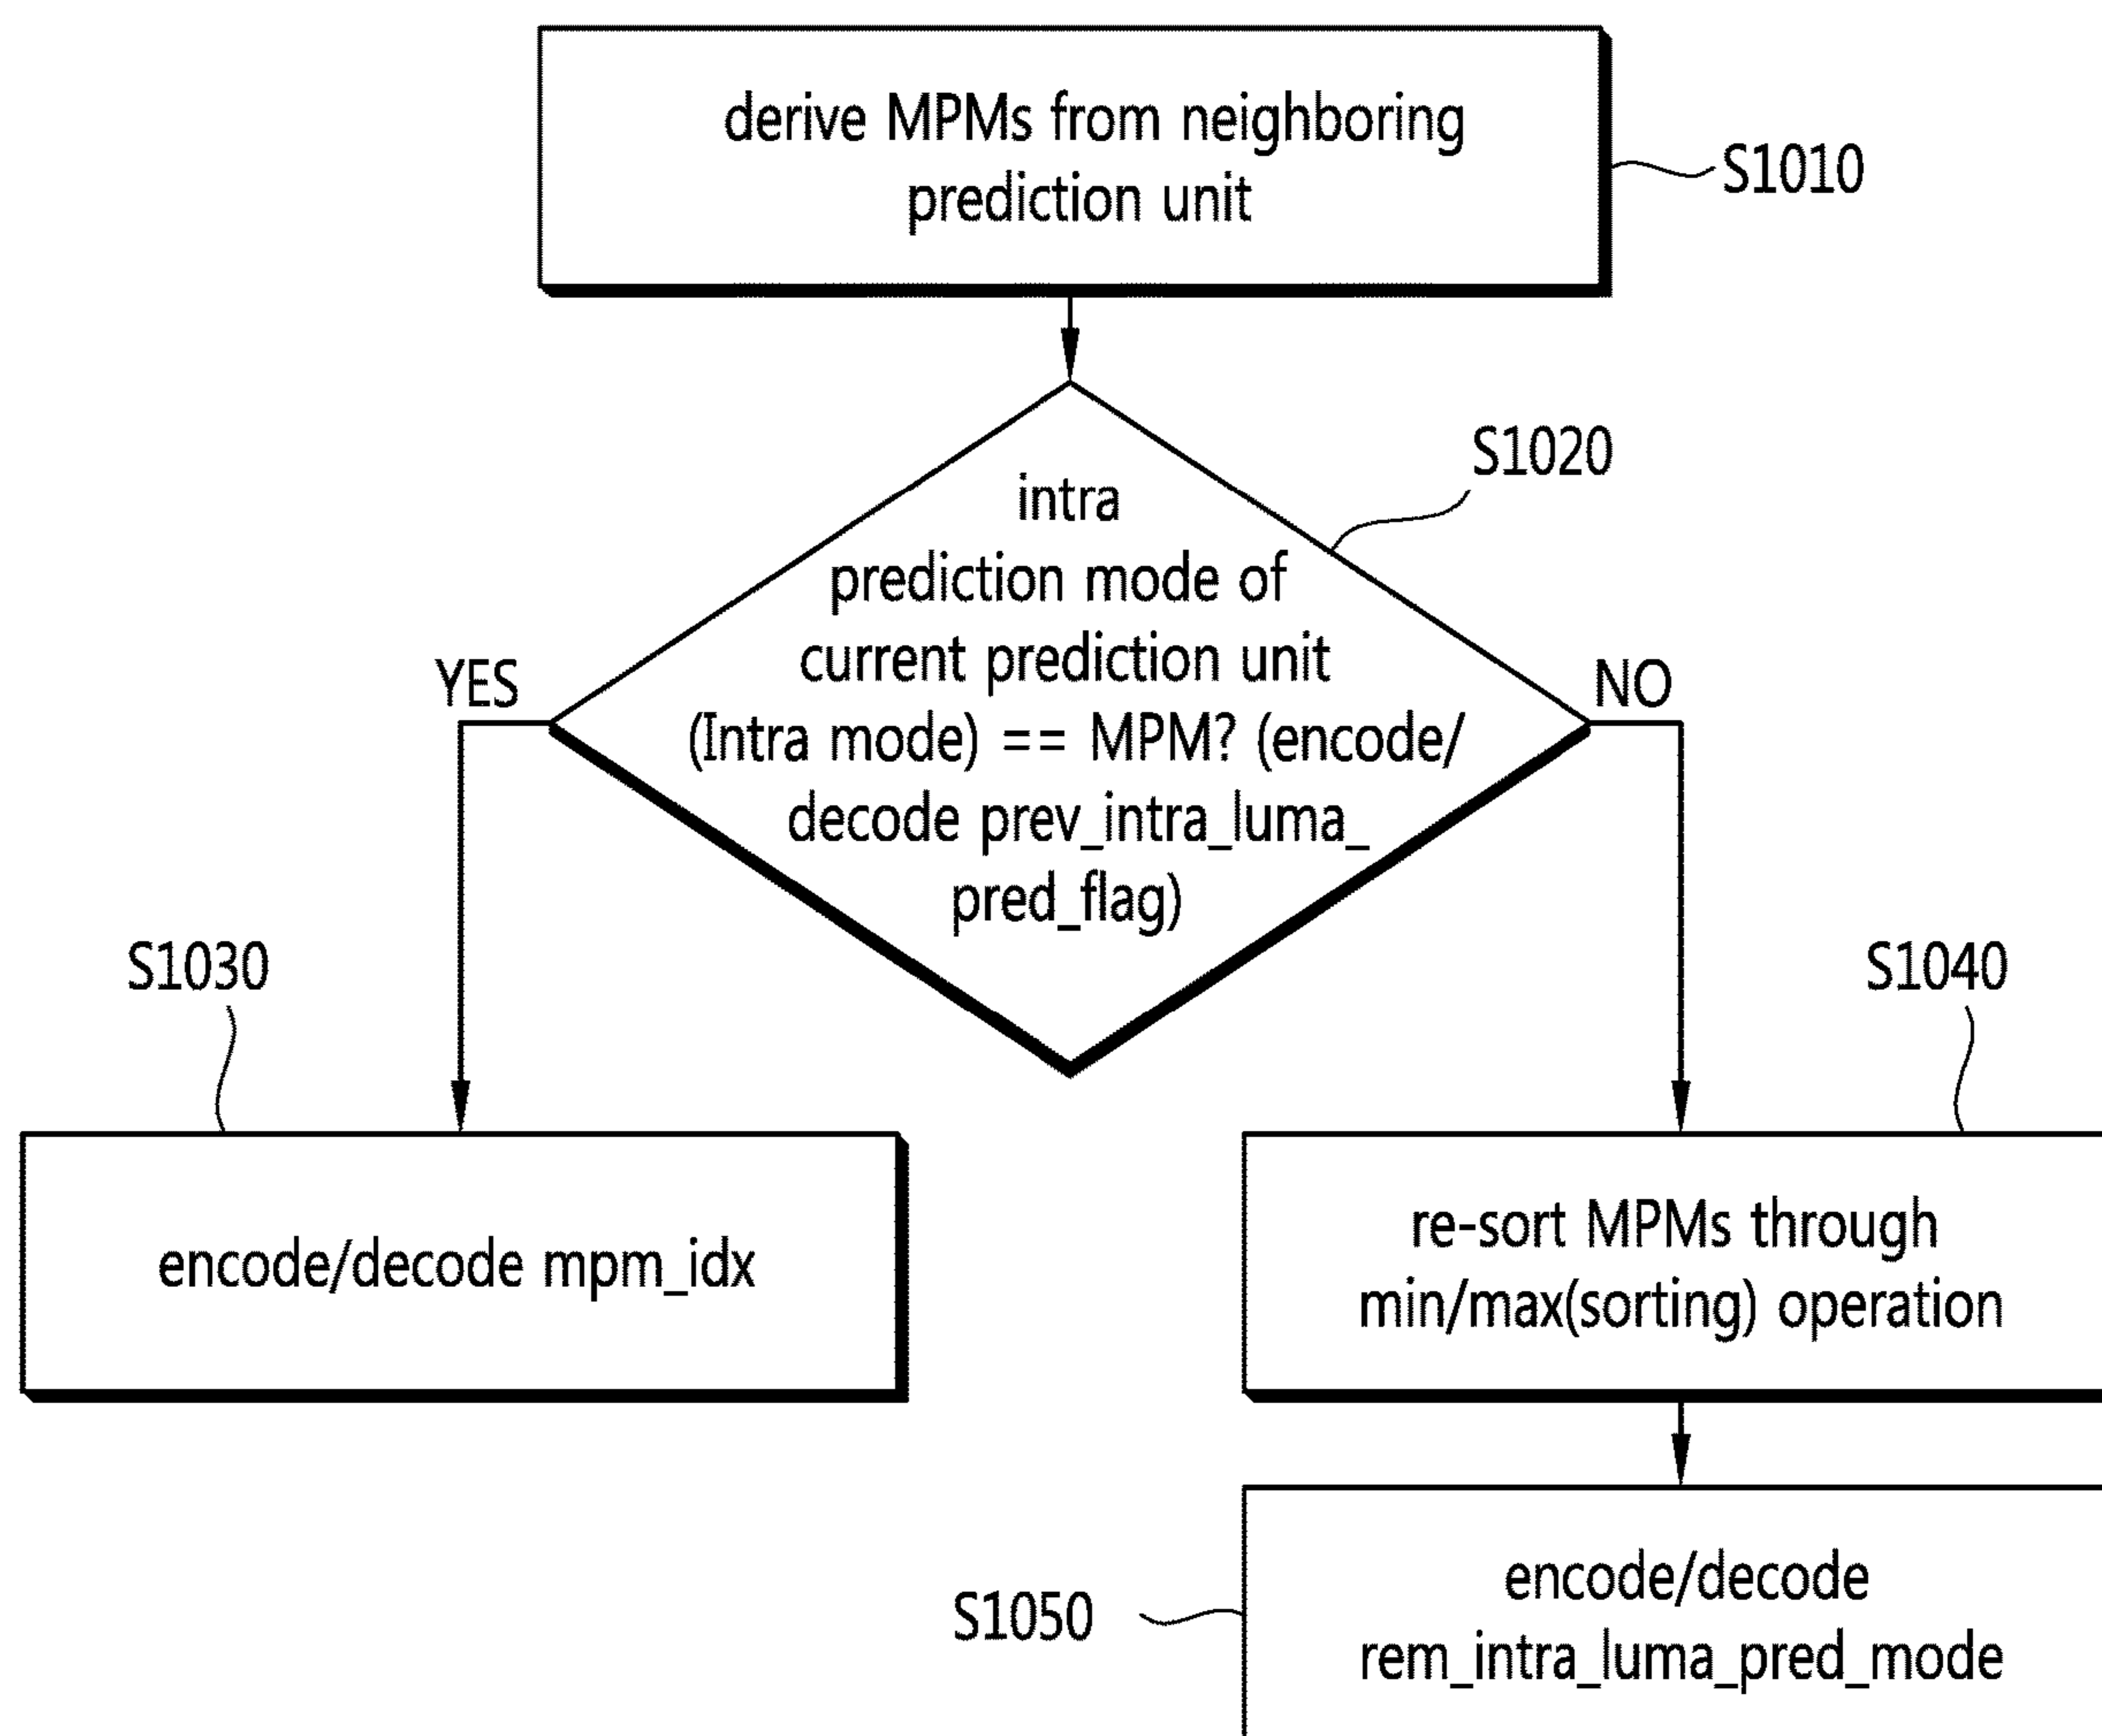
derive MPMs from neighboring prediction unit

S1010

S1020

intra prediction mode of current prediction unit (Intra mode) == MPM? (encode/ decode prev_intra_luma_pred_flag)

YES

NO

S1030

S1040

encode/decode mpm_idx

re-sort MPMs through min/max(sorting) operation

S1050

encode/decode rem_intra_luma_pred_mode